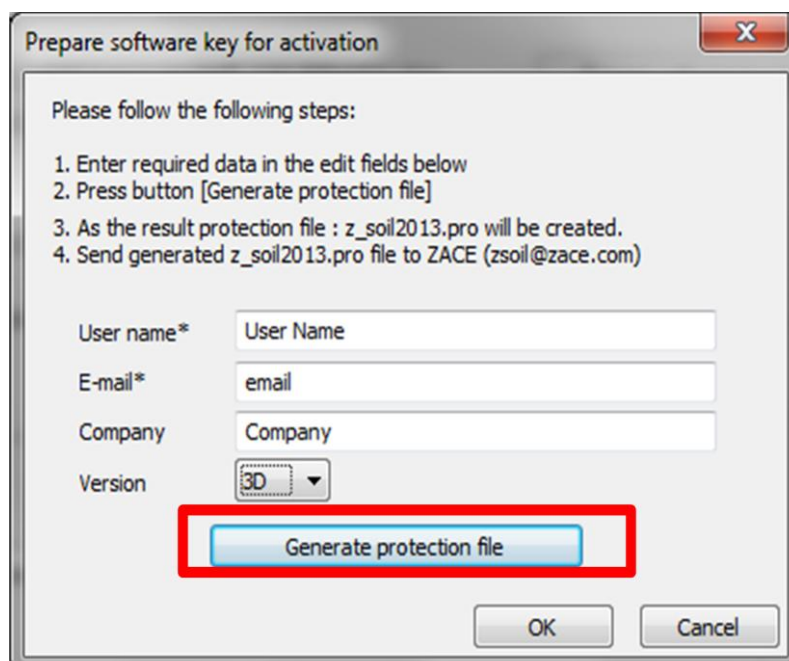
Prepare software key for activation

X

Please follow the following steps:

1. Enter required data in the edit fields below
2. Press button [Generate protection file]
3. As the result protection file : z_soil2013.pro will be created.
4. Send generated z_soil2013.pro file to ZACE (zsoil@zace.com)

User name* User Name

E-mail* email

Company Company

Version 3D

Generate protection file

OK Cancel